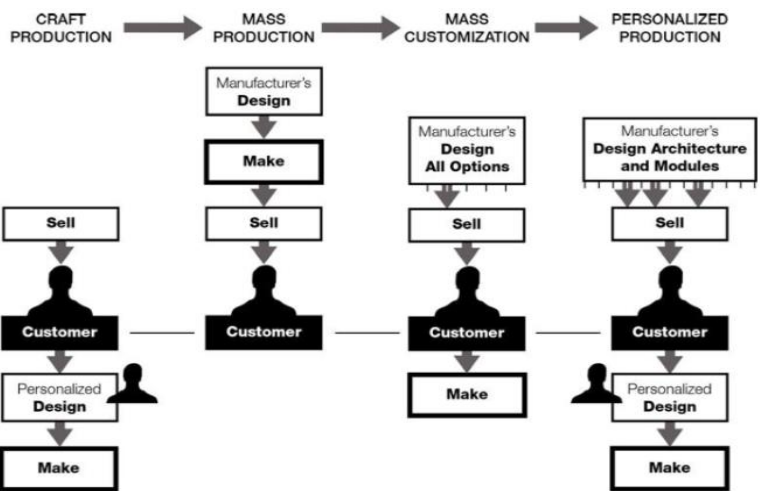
CRAFT PRODUCTION

MASS PRODUCTION

MASS CUSTOMIZATION

PERSONALIZED PRODUCTION

Sell

Customer

Personalized Design

Make

Manufacturer's Design

Make

Sell

Customer

Manufacturer's Design All Options

Sell

Customer

Make

Manufacturer's Design Architecture and Modules

Sell

Customer

Personalized Design

Make